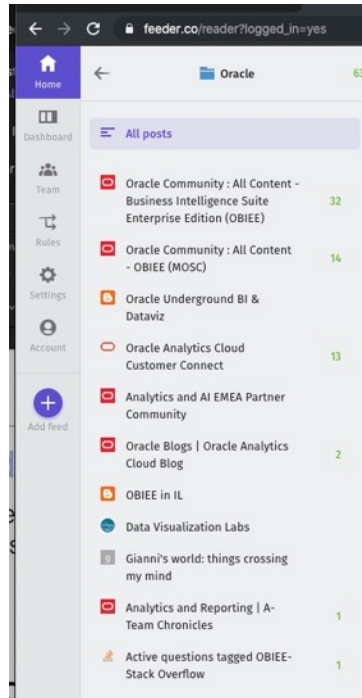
feeder.co/reader?logged_in=yes

Home
Dashboard
Team
Rules
Settings
Account
Add feed

Oracle
63

All posts

Oracle Community : All Content - Business Intelligence Suite Enterprise Edition (OBIEE)
32

Oracle Community : All Content - OBIEE (MOSC)
14

Oracle Underground BI & Dataviz

Oracle Analytics Cloud Customer Connect
13

Analytics and AI EMEA Partner Community

Oracle Blogs | Oracle Analytics Cloud Blog
2

OBIEE in IL

Data Visualization Labs

Gianni's world: things crossing my mind

Analytics and Reporting | A-Team Chronicles
1

Active questions tagged OBIEE-Stack Overflow
1